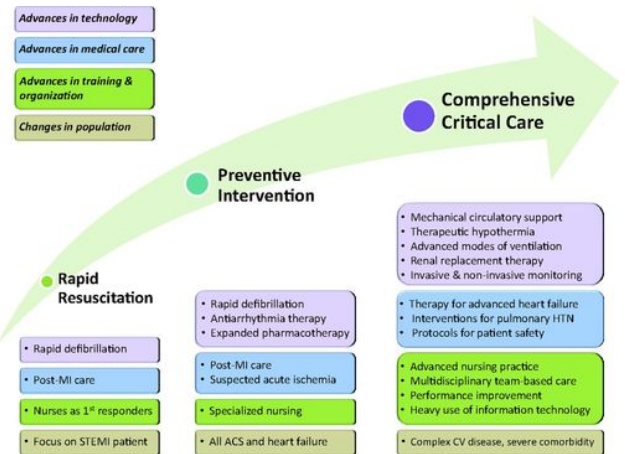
Advances in technology

Advances in medical care

Advances in training & organization

Changes in population

Comprehensive Critical Care

Preventive Intervention

Rapid Resuscitation

• Rapid defibrillation

• Post-MI care

• Nurses as 1$^{st}$ responders

• Focus on STEMI patient

• Rapid defibrillation
• Antiarrhythmia therapy
• Expanded pharmacotherapy

• Post-MI care
• Suspected acute ischemia

• Specialized nursing

• All ACS and heart failure

• Mechanical circulatory support
• Therapeutic hypothermia
• Advanced modes of ventilation
• Renal replacement therapy
• Invasive & non-invasive monitoring

• Therapy for advanced heart failure
• Interventions for pulmonary HTN
• Protocols for patient safety

• Advanced nursing practice
• Multidisciplinary team-based care
• Performance improvement
• Heavy use of information technology

• Complex CV disease, severe comorbidity